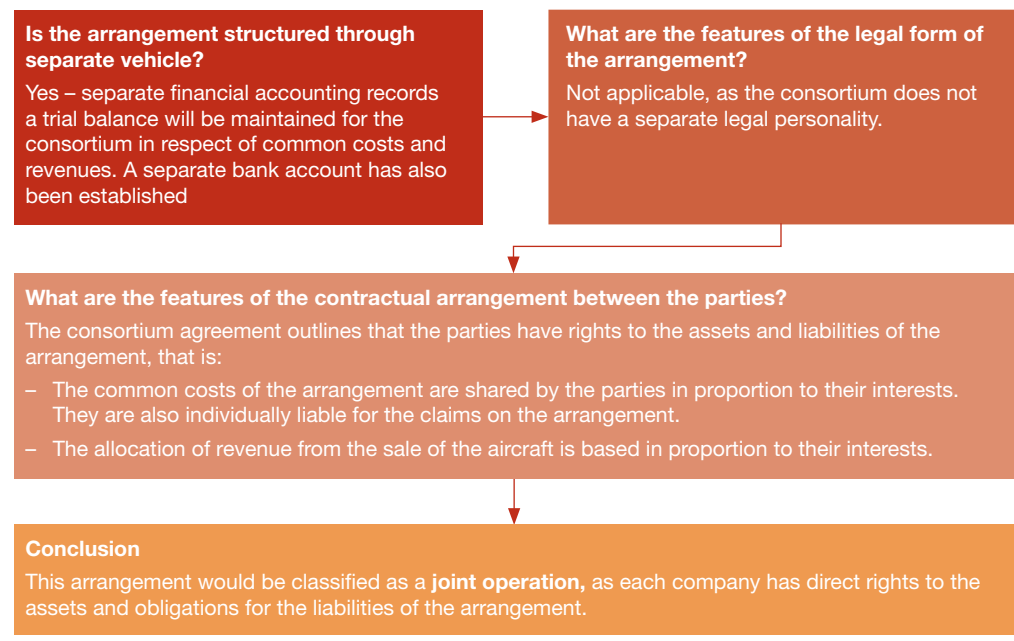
**Is the arrangement structured through separate vehicle?**

Yes – separate financial accounting records a trial balance will be maintained for the consortium in respect of common costs and revenues. A separate bank account has also been established

**What are the features of the legal form of the arrangement?**

Not applicable, as the consortium does not have a separate legal personality.

**What are the features of the contractual arrangement between the parties?**

The consortium agreement outlines that the parties have rights to the assets and liabilities of the arrangement, that is:

– The common costs of the arrangement are shared by the parties in proportion to their interests. They are also individually liable for the claims on the arrangement.

– The allocation of revenue from the sale of the aircraft is based in proportion to their interests.

**Conclusion**

This arrangement would be classified as a **joint operation,** as each company has direct rights to the assets and obligations for the liabilities of the arrangement.